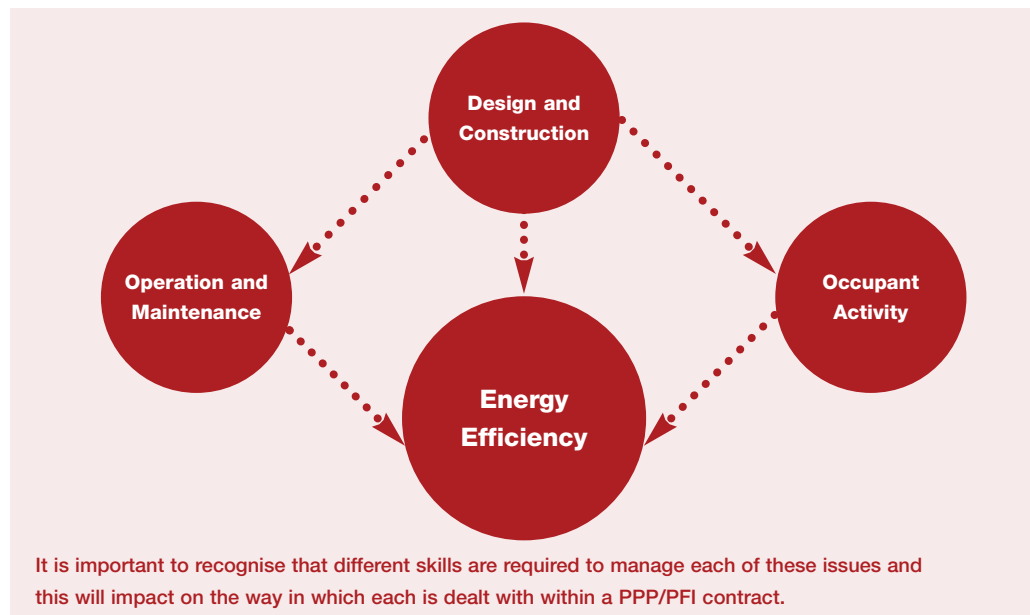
Design and Construction

Operation and Maintenance

Occupant Activity

Energy Efficiency

It is important to recognise that different skills are required to manage each of these issues and this will impact on the way in which each is dealt with within a PPP/PFI contract.